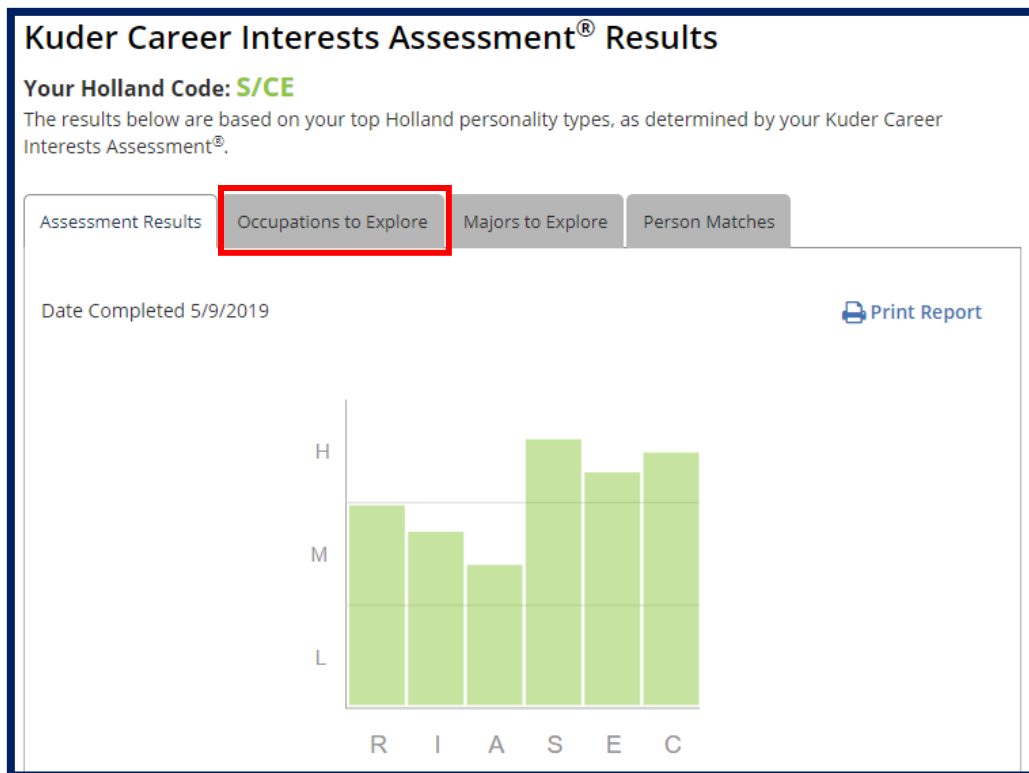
Kuder Career Interests Assessment® Results

Your Holland Code: S/CE

The results below are based on your top Holland personality types, as determined by your Kuder Career Interests Assessment®.

Assessment Results | Occupations to Explore | Majors to Explore | Person Matches

Date Completed 5/9/2019

Print Report

H
M
L

R I A S E C